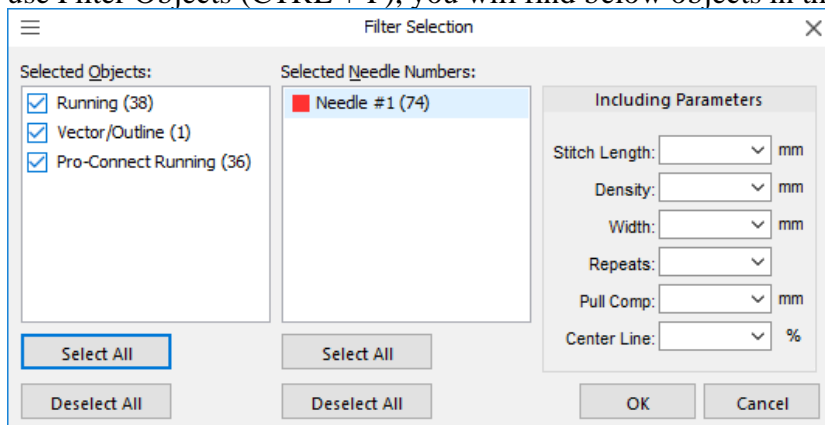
use Filter Objects (CTRL + F), you will find below objects in th

Filter Selection

Selected Objects:
Running (38)
Vector/Outline (1)
Pro-Connect Running (36)

Selected Needle Numbers:
Needle #1 (74)

Including Parameters

Stitch Length: mm
Density: mm
Width: mm
Repeats:
Pull Comp: mm
Center Line: %

Select All
Deselect All
Select All
Deselect All
OK
Cancel